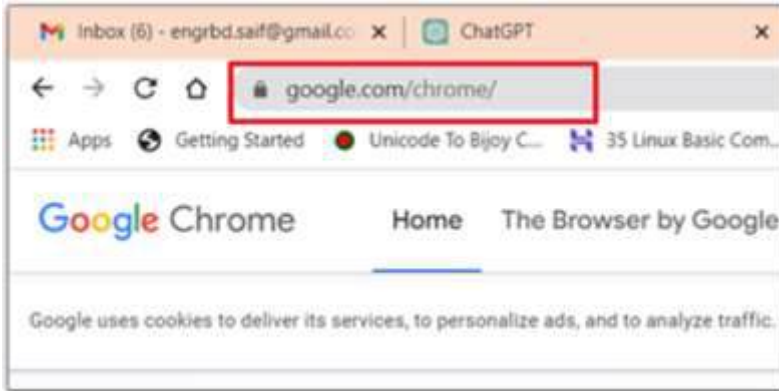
Inbox (6) - engrbd.saif@gmail.co ×
ChatGPT ×

google.com/chrome/

Apps Getting Started Unicode To Bijoy C... 35 Linux Basic Com...

Google Chrome Home The Browser by Google

Google uses cookies to deliver its services, to personalize ads, and to analyze traffic.